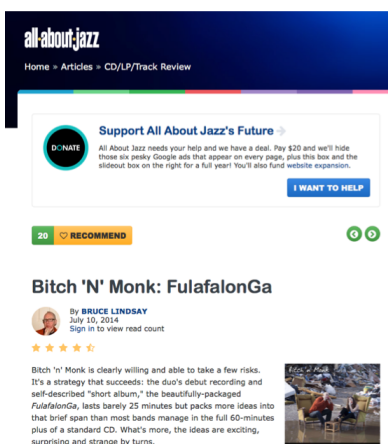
all·about·jazz

Home » Articles » CD/LP/Track Review

DONATE

Support All About Jazz's Future

All About Jazz needs your help and we have a deal. Pay $20 and we'll hide those six pesky Google ads that appear on every page, plus this box and the slideout box on the right for a full year! You'll also fund website expansion.

I WANT TO HELP

20 RECOMMEND

Bitch 'N' Monk: FulafalonGa

By BRUCE LINDSAY
July 10, 2014
Sign in to view read count

Bitch 'n' Monk is clearly willing and able to take a few risks. It's a strategy that succeeds: the duo's debut recording and self-described "short album," the beautifully-packaged FulafalonGa, lasts barely 25 minutes but packs more ideas into that brief span than most bands manage in the full 60-minutes plus of a standard CD. What's more, the ideas are exciting, surprising and strange by turns.